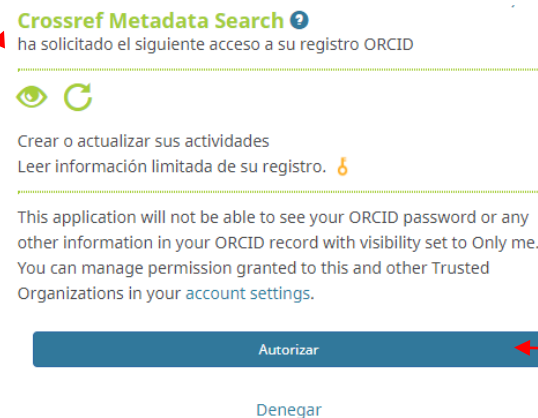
Crossref Metadata Search
ha solicitado el siguiente acceso a su registro ORCID

Crear o actualizar sus actividades
Leer información limitada de su registro.

This application will not be able to see your ORCID password or any other information in your ORCID record with visibility set to Only me. You can manage permission granted to this and other Trusted Organizations in your account settings.

Autorizar

Denegar